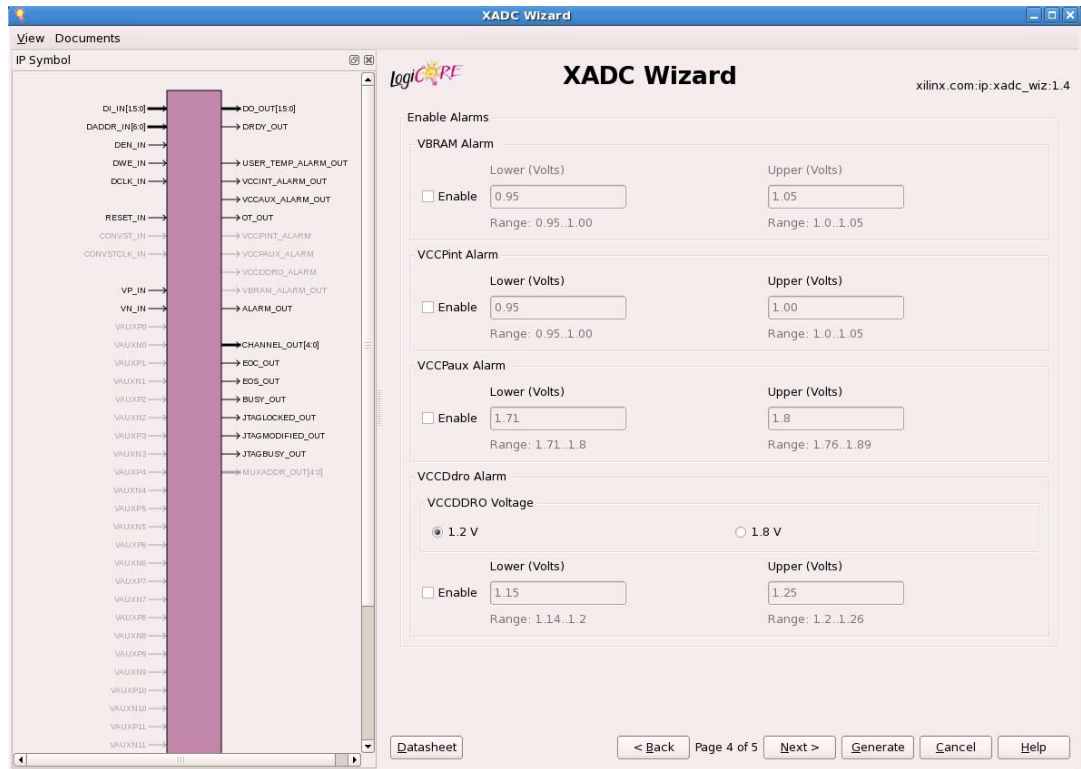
XADC Wizard

View Documents

IP Symbol

DI_IN[15:0]
DADDR_IN[6:0]
DEN_IN
DWE_IN
DCLK_IN
RESET_IN
CONVST_IN
CONVSTCLK_IN
VP_IN
VN_IN
VAUXP0
VAUXN0
VAUXP1
VAUXN1
VAUXP2
VAUXN2
VAUXP3
VAUXN3
VAUXP4
VAUXN4
VAUXP5
VAUXN5
VAUXP6
VAUXN6
VAUXP7
VAUXN7
VAUXP8
VAUXN8
VAUXP9
VAUXN9
VAUXP10
VAUXN10
VAUXP11
VAUXN11

DO_OUT[15:0]
DRDY_OUT
USER_TEMP_ALARM_OUT
VCCINT_ALARM_OUT
VCCAUX_ALARM_OUT
OT_OUT
VCCPINT_ALARM
VCCPAUX_ALARM
VCCDDRO_ALARM
VBRAM_ALARM_OUT
ALARM_OUT
CHANNEL_OUT[4:0]
EOC_OUT
EOS_OUT
BUSY_OUT
JTAGLOCKED_OUT
JTAGMODIFIED_OUT
JTAGBUSY_OUT
MUXADDR_OUT[4:0]

logiCORE

XADC Wizard

xilinx.com:ip:xadc_wiz:1.4

Enable Alarms

VBRAM Alarm
Lower (Volts) Upper (Volts)
Enable 0.95 1.05
Range: 0.95..1.00 Range: 1.0..1.05

VCCPint Alarm
Lower (Volts) Upper (Volts)
Enable 0.95 1.00
Range: 0.95..1.00 Range: 1.0..1.05

VCCPaux Alarm
Lower (Volts) Upper (Volts)
Enable 1.71 1.8
Range: 1.71..1.8 Range: 1.76..1.89

VCCDdro Alarm
VCCDDRO Voltage
1.2 V 1.8 V
Lower (Volts) Upper (Volts)
Enable 1.15 1.25
Range: 1.14..1.2 Range: 1.2..1.26

Datasheet < Back Page 4 of 5 Next > Generate Cancel Help